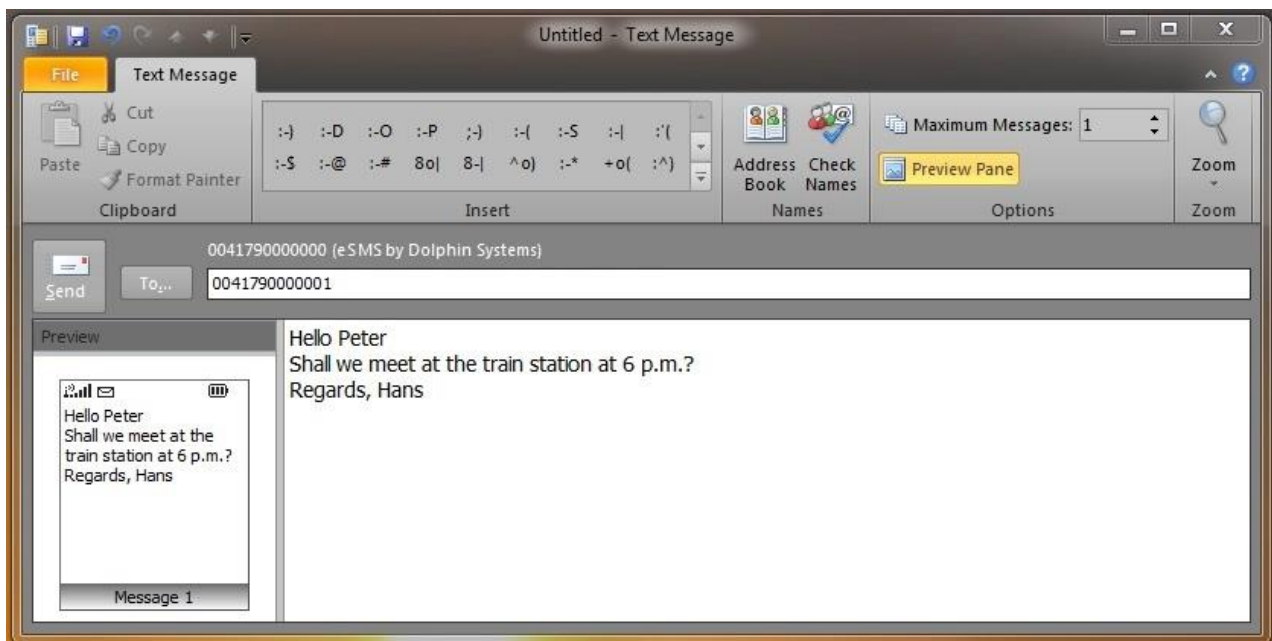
Untitled - Text Message

File
Text Message

Paste
Cut
Copy
Format Painter
Clipboard

:-) :-D :-O :-P ;-) :-( :-S :-| :'(
:-$ :-@ :-# 8o| 8-| ^o) :-* +o( :^)
Insert

Address Book
Check Names
Names

Maximum Messages: 1
Preview Pane
Options

Zoom
Zoom

0041790000000 (eSMS by Dolphin Systems)
Send
To...
0041790000001

Preview

Hello Peter
Shall we meet at the train station at 6 p.m.?
Regards, Hans

Message 1

Hello Peter
Shall we meet at the train station at 6 p.m.?
Regards, Hans